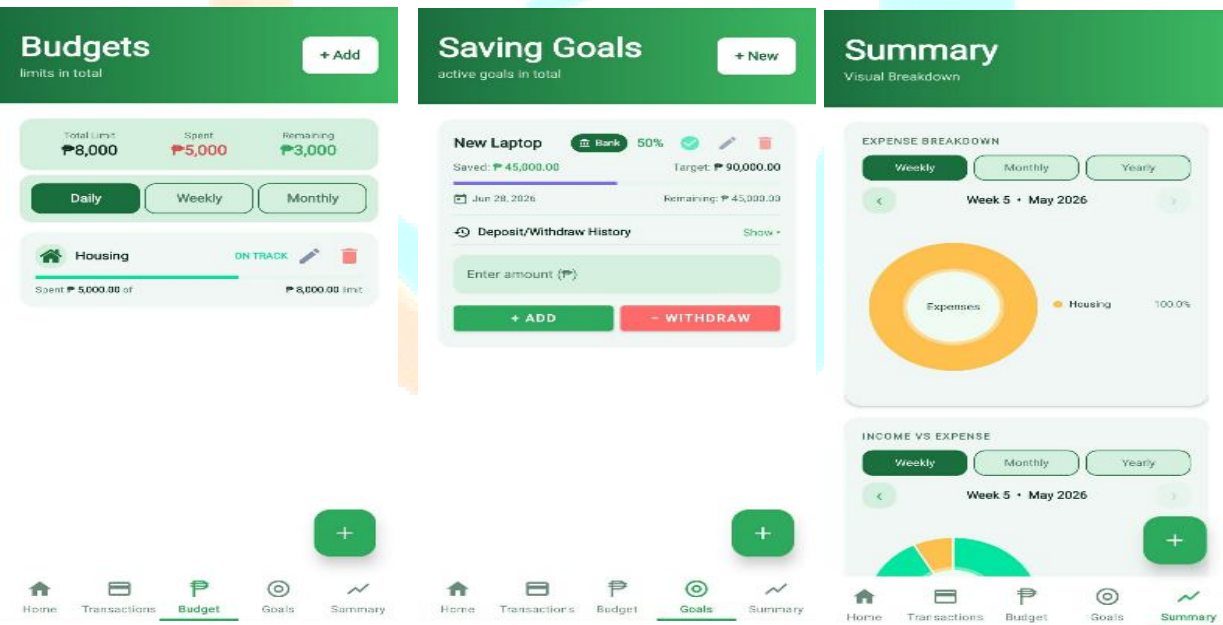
Budgets
limits in total

+ Add

Total Limit
₱8,000

Spent
₱5,000

Remaining
₱3,000

Daily
Weekly
Monthly

Housing
ON TRACK

Spent ₱ 5,000.00 of
₱ 8,000.00 limit

+

Home
Transactions
Budget
Goals
Summary

Saving Goals
active goals in total

+ New

New Laptop
Bank
50%

Saved: ₱ 45,000.00
Target: ₱ 90,000.00

Jun 28, 2026
Remaining: ₱ 45,000.00

Deposit/Withdraw History
Show

Enter amount (₱)

+ ADD
− WITHDRAW

+

Home
Transactions
Budget
Goals
Summary

Summary
Visual Breakdown

EXPENSE BREAKDOWN

Weekly
Monthly
Yearly

Week 5 • May 2026

Expenses

Housing
100.0%

INCOME VS EXPENSE

Weekly
Monthly
Yearly

Week 5 • May 2026

+

Home
Transactions
Budget
Goals
Summary